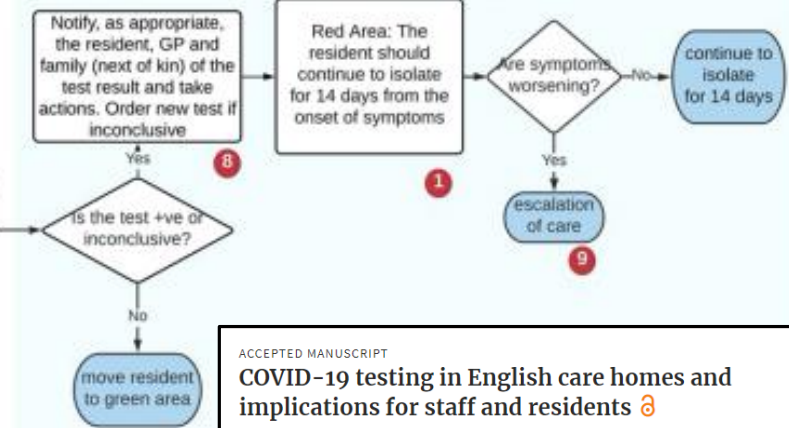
Notify, as appropriate, the resident, GP and family (next of kin) of the test result and take actions. Order new test if inconclusive

Red Area: The resident should continue to isolate for 14 days from the onset of symptoms

Are symptoms worsening?

No

continue to isolate for 14 days

Yes

8

1

Yes

escalation of care

9

Is the test +ve or inconclusive?

No

move resident to green area

ACCEPTED MANUSCRIPT

COVID-19 testing in English care homes and implications for staff and residents